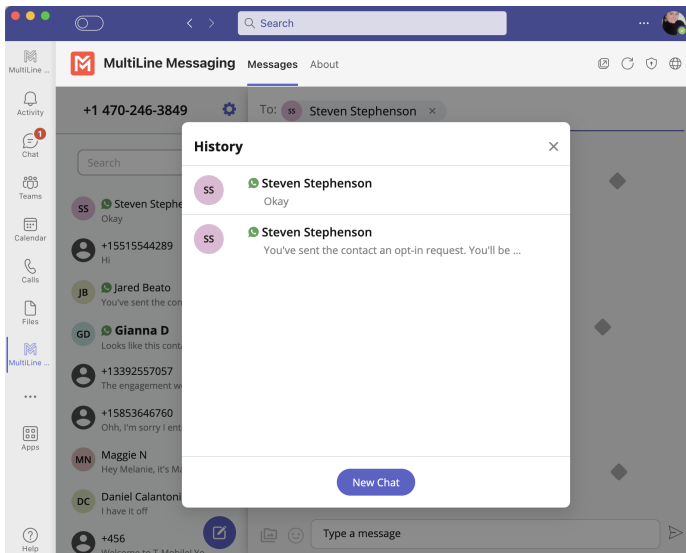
Search

MultiLine ...

Activity

1
Chat

Teams

Calendar

Calls

Files

MultiLine ...

...

Apps

Help

MultiLine Messaging Messages About

+1 470-246-3849

Search

SS Steven Stephe
Okay

+15515544289
Hi

JB Jared Beato
You've sent the con

GD Gianna D
Looks like this conta

+13392557057
The engagement w

+15853646760
Ohh, I'm sorry I ent

MN Maggie N
Hey Melanie, it's Ma

DC Daniel Calantoni
I have it off

+456
Welcome to T-Mobile! Yo

To: SS Steven Stephenson ×

History

SS Steven Stephenson
Okay

SS Steven Stephenson
You've sent the contact an opt-in request. You'll be ...

New Chat

Type a message